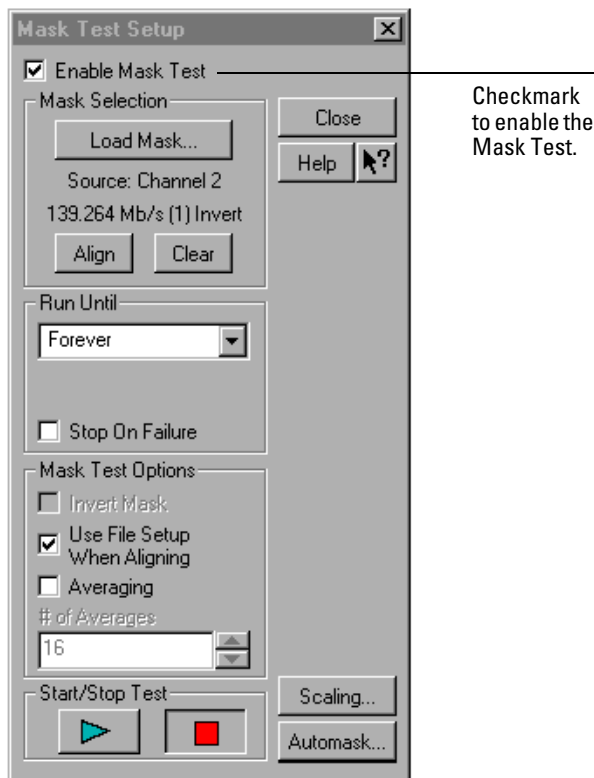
Mask Test Setup

Enable Mask Test

Mask Selection

Load Mask...

Source: Channel 2

139.264 Mb/s (1) Invert

Align

Clear

Close

Help

Run Until

Forever

Stop On Failure

Mask Test Options

Invert Mask

Use File Setup When Aligning

Averaging

# of Averages

16

Start/Stop Test

Scaling...

Automask...

Checkmark to enable the Mask Test.